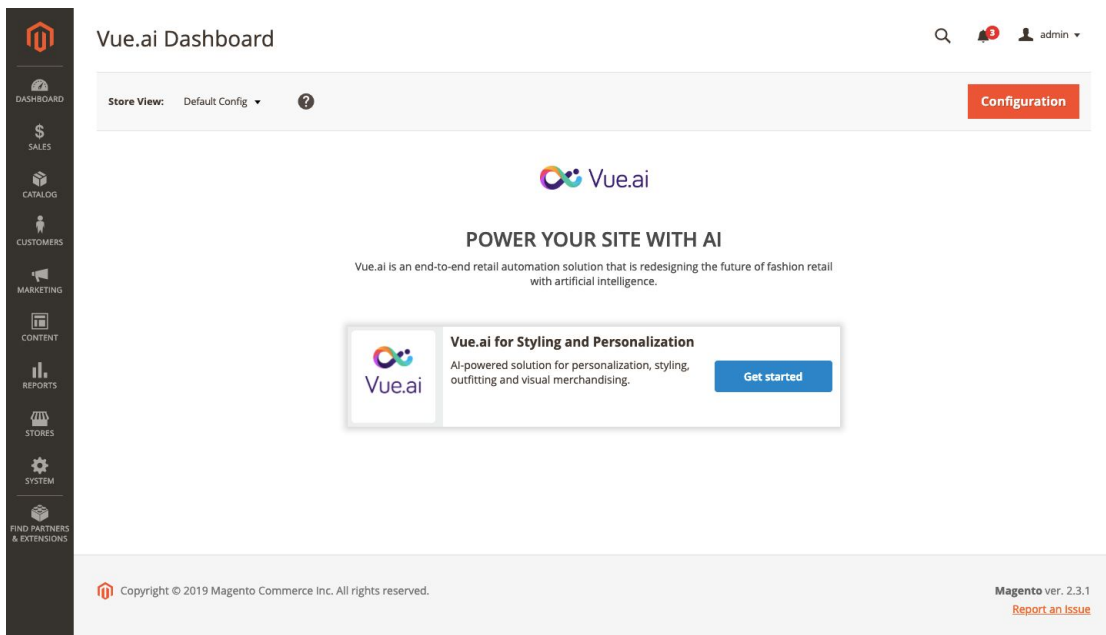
DASHBOARD
SALES
CATALOG
CUSTOMERS
MARKETING
CONTENT
REPORTS
STORES
SYSTEM
FIND PARTNERS & EXTENSIONS

Vue.ai Dashboard

3 admin

Store View: Default Config

Configuration

Vue.ai

POWER YOUR SITE WITH AI

Vue.ai is an end-to-end retail automation solution that is redesigning the future of fashion retail with artificial intelligence.

Vue.ai

Vue.ai for Styling and Personalization

AI-powered solution for personalization, styling, outfitting and visual merchandising.

Get started

Copyright © 2019 Magento Commerce Inc. All rights reserved.

Magento ver. 2.3.1
Report an Issue